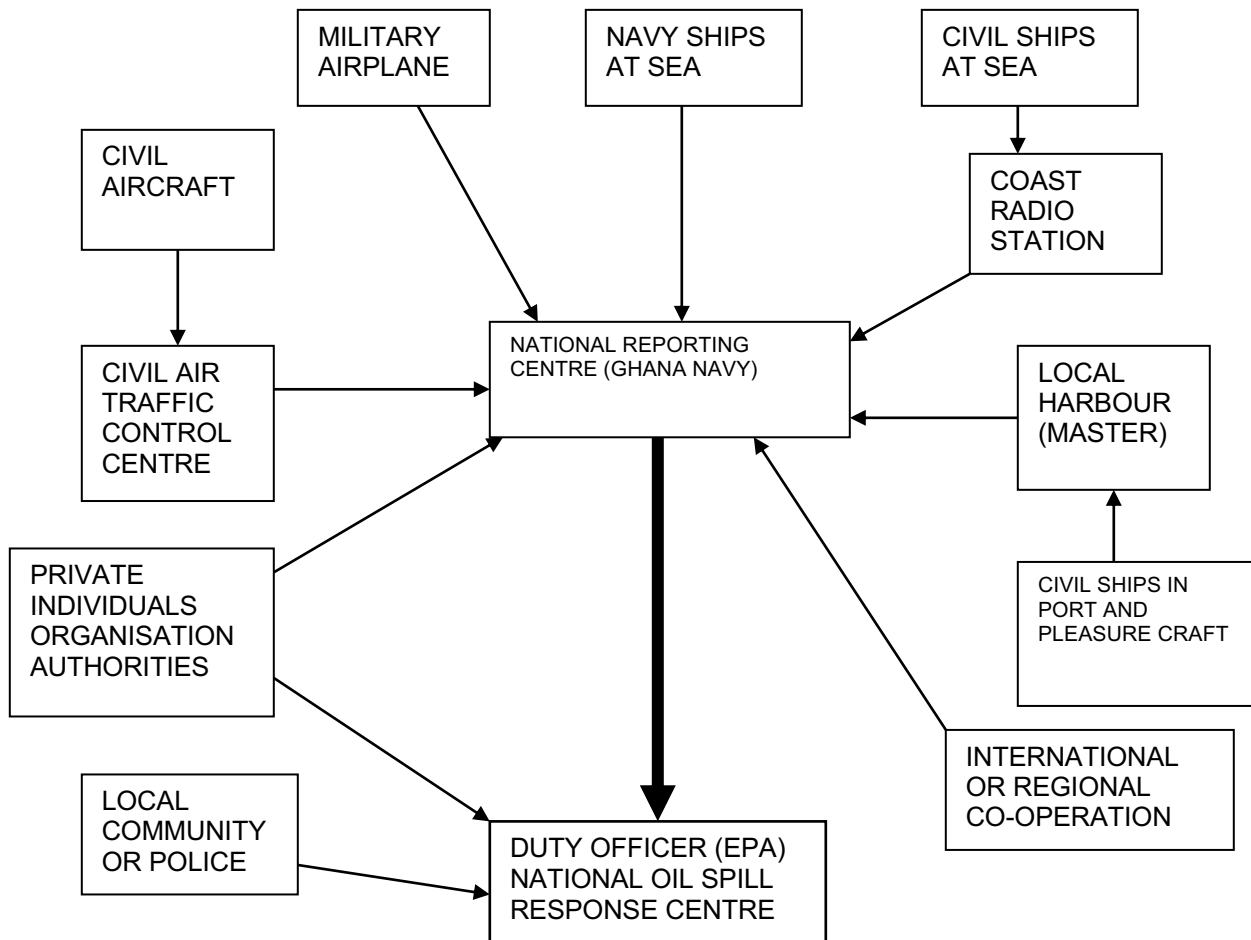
MILITARY AIRPLANE

NAVY SHIPS AT SEA

CIVIL SHIPS AT SEA

CIVIL AIRCRAFT

COAST RADIO STATION

NATIONAL REPORTING CENTRE (GHANA NAVY)

CIVIL AIR TRAFFIC CONTROL CENTRE

LOCAL HARBOUR (MASTER)

PRIVATE INDIVIDUALS ORGANISATION AUTHORITIES

CIVIL SHIPS IN PORT AND PLEASURE CRAFT

INTERNATIONAL OR REGIONAL CO-OPERATION

LOCAL COMMUNITY OR POLICE

DUTY OFFICER (EPA) NATIONAL OIL SPILL RESPONSE CENTRE